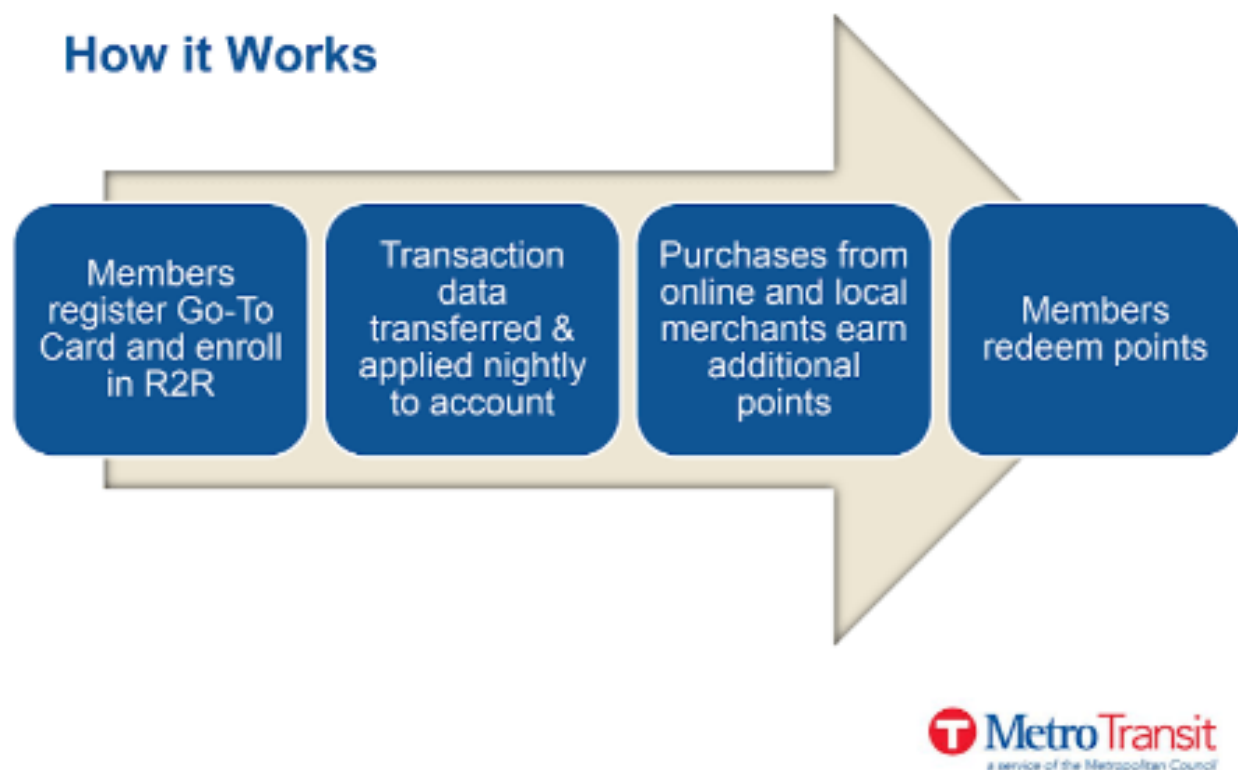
How it Works

Members register Go-To Card and enroll in R2R

Transaction data transferred & applied nightly to account

Purchases from online and local merchants earn additional points

Members redeem points

Metro Transit
a service of the Metropolitan Council